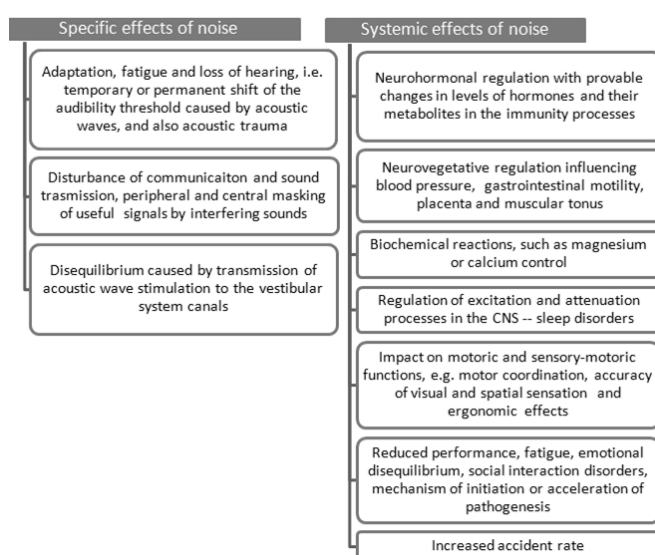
Specific effects of noise

Adaptation, fatigue and loss of hearing, i.e. temporary or permanent shift of the audibility threshold caused by acoustic waves, and also acoustic trauma

Disturbance of communicaiton and sound trasmission, peripheral and central masking of useful signals by interfering sounds

Disequilibrium caused by transmission of acoustic wave stimulation to the vestibular system canals

Systemic effects of noise

Neurohormonal regulation with provable changes in levels of hormones and their metabolites in the immunity processes

Neurovegetative regulation influencing blood pressure, gastrointestinal motility, placenta and muscular tonus

Biochemical reactions, such as magnesium or calcium control

Regulation of excitation and attenuation processes in the CNS -- sleep disorders

Impact on motoric and sensory-motoric functions, e.g. motor coordination, accuracy of visual and spatial sensation and ergonomic effects

Reduced performance, fatigue, emotional disequilibrium, social interaction disorders, mechanism of initiation or acceleration of pathogenesis

Increased accident rate